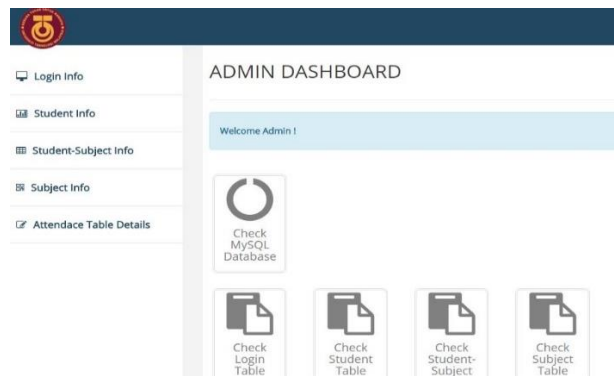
Login Info

Student Info

Student-Subject Info

Subject Info

Attendace Table Details

ADMIN DASHBOARD

Welcome Admin !

Check MySQL Database

Check Login Table

Check Student Table

Check Student-Subject

Check Subject Table